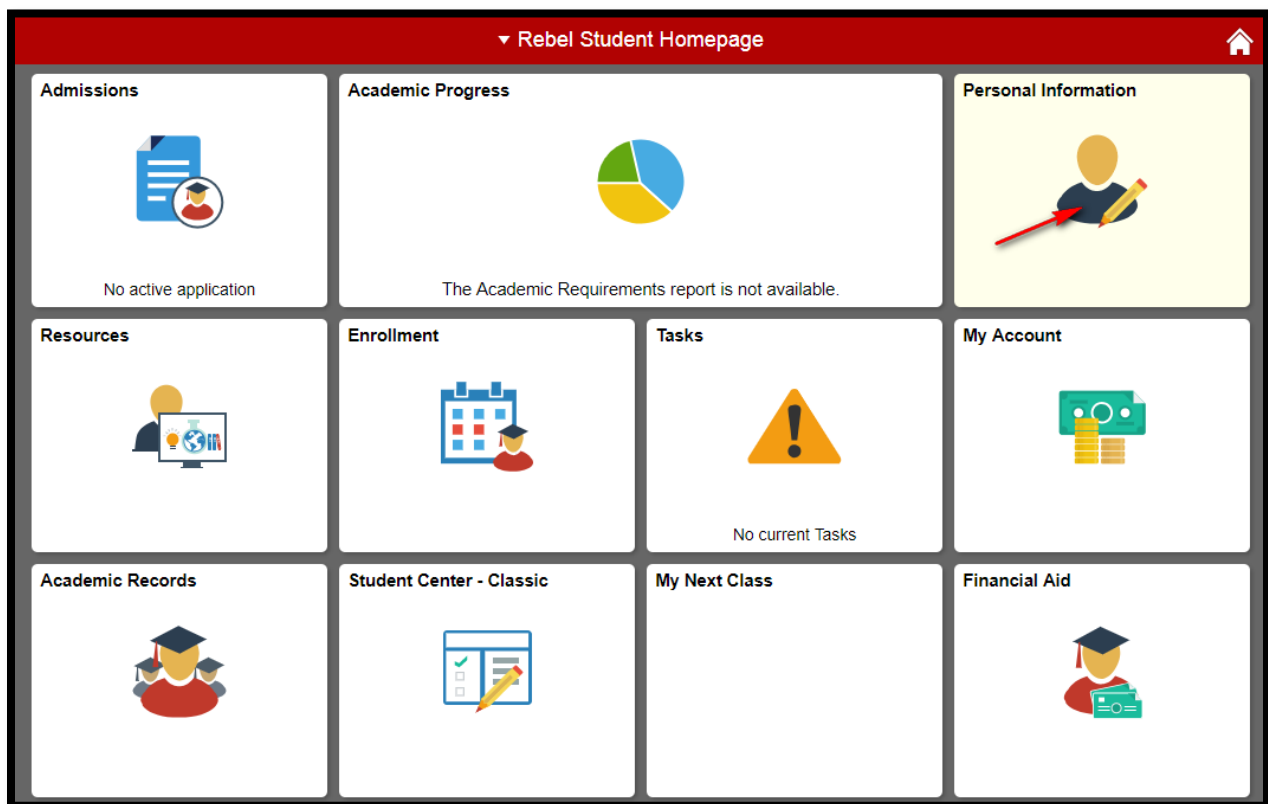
▾ Rebel Student Homepage

Admissions

No active application

Academic Progress

The Academic Requirements report is not available.

Personal Information

Resources

Enrollment

Tasks

No current Tasks

My Account

Academic Records

Student Center - Classic

My Next Class

Financial Aid